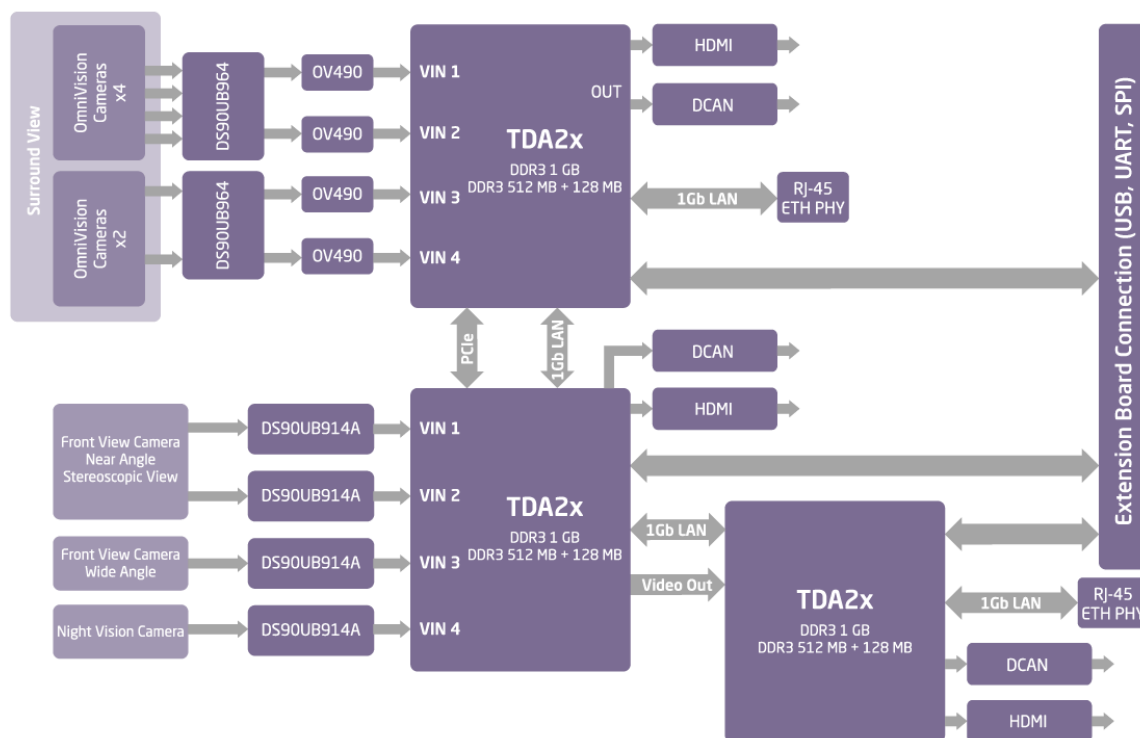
Surround View

OmniVision Cameras x4

OmniVision Cameras x2

DS90UB964

DS90UB964

OV490

OV490

OV490

OV490

VIN 1

VIN 2

VIN 3

VIN 4

OUT

TDA2x

DDR3 1 GB
DDR3 512 MB + 128 MB

HDMI

DCAN

1Gb LAN

RJ-45
ETH PHY

Extension Board Connection (USB, UART, SPI)

PCIe

1Gb LAN

DCAN

HDMI

Front View Camera Near Angle Stereoscopic View

Front View Camera Wide Angle

Night Vision Camera

DS90UB914A

DS90UB914A

DS90UB914A

DS90UB914A

VIN 1

VIN 2

VIN 3

VIN 4

TDA2x

DDR3 1 GB
DDR3 512 MB + 128 MB

1Gb LAN

Video Out

TDA2x

DDR3 1 GB
DDR3 512 MB + 128 MB

1Gb LAN

RJ-45
ETH PHY

DCAN

HDMI